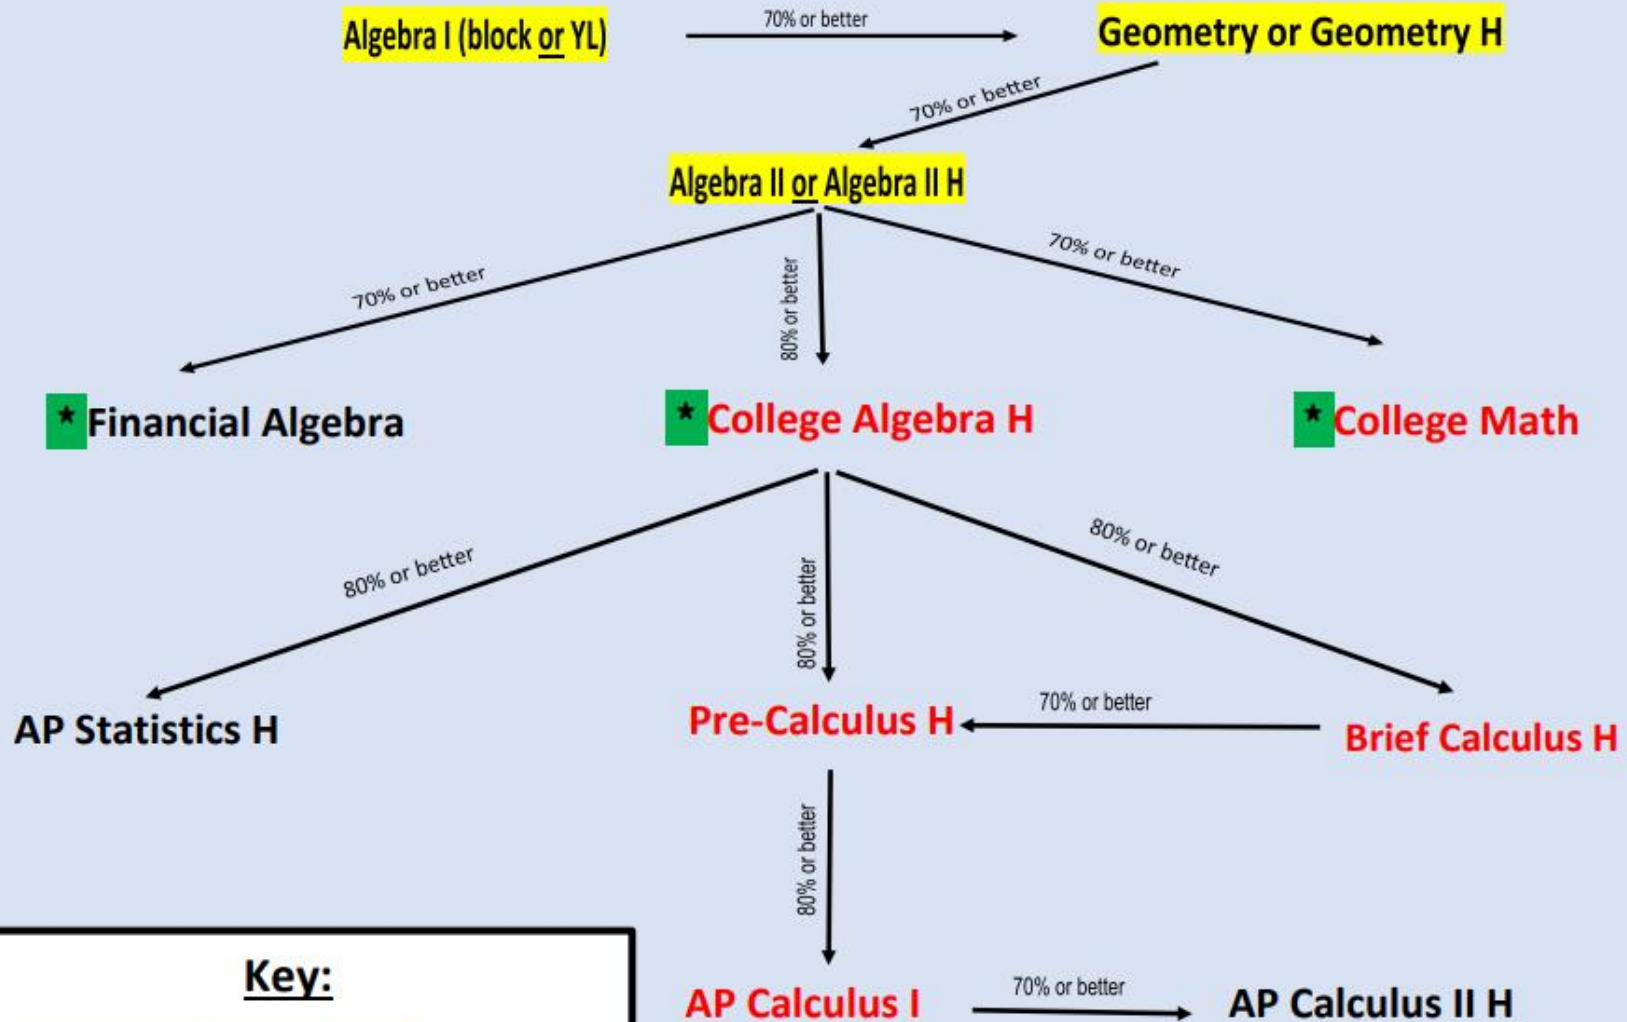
Algebra I (block or YL)

70% or better

Geometry or Geometry H

70% or better

Algebra II or Algebra II H

70% or better

80% or better

70% or better

* Financial Algebra

* College Algebra H

* College Math

80% or better

80% or better

80% or better

AP Statistics H

Pre-Calculus H

70% or better

Brief Calculus H

80% or better

Key:

AP Calculus I

70% or better

AP Calculus II H